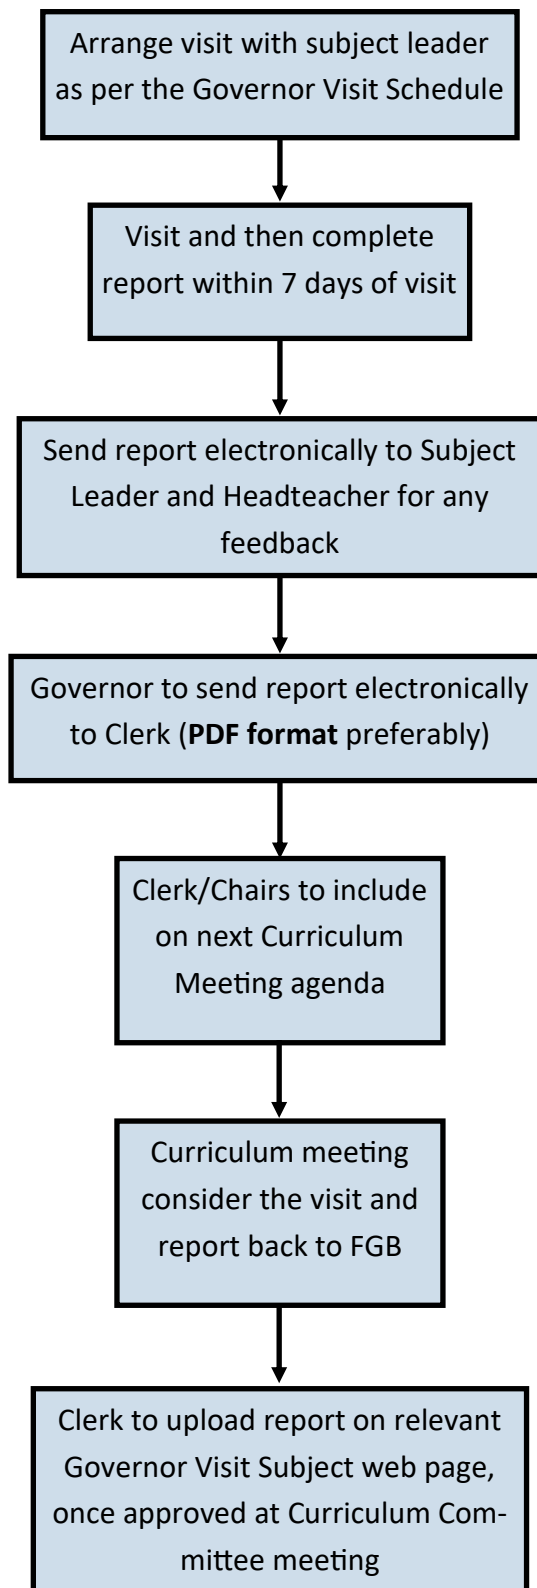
Arrange visit with subject leader as per the Governor Visit Schedule

Visit and then complete report within 7 days of visit

Send report electronically to Subject Leader and Headteacher for any feedback

Governor to send report electronically to Clerk (**PDF format** preferably)

Clerk/Chairs to include on next Curriculum Meeting agenda

Curriculum meeting consider the visit and report back to FGB

Clerk to upload report on relevant Governor Visit Subject web page, once approved at Curriculum Committee meeting